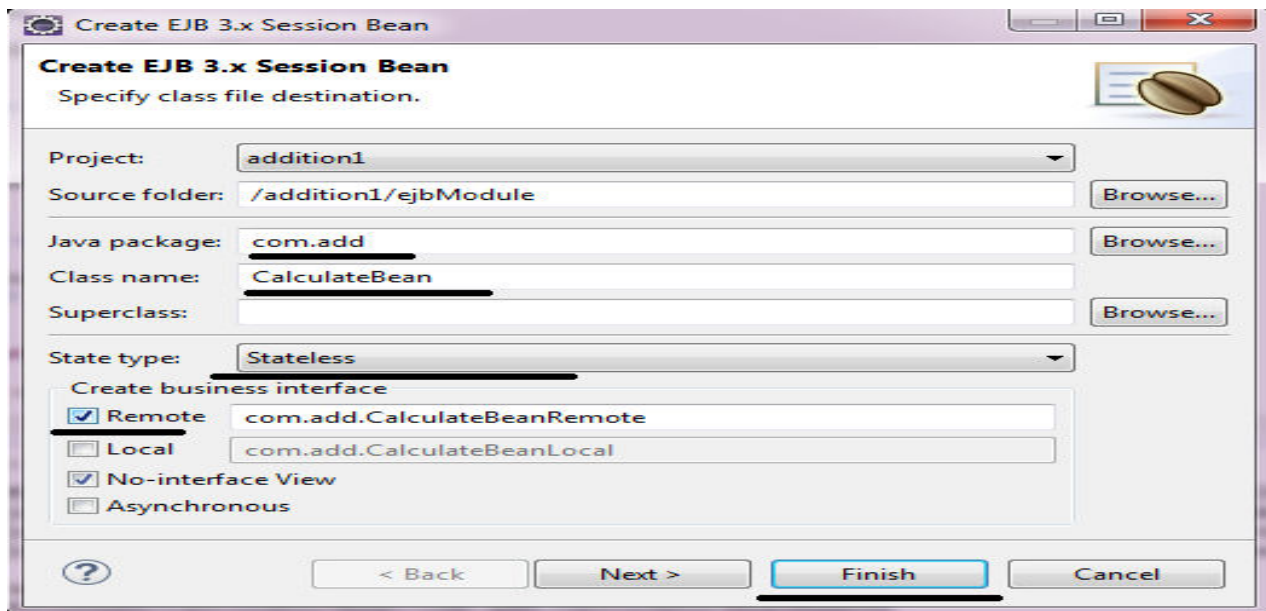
Create EJB 3.x Session Bean

Create EJB 3.x Session Bean
Specify class file destination.

Project: addition1
Source folder: /addition1/ejbModule Browse...
Java package: com.add Browse...
Class name: CalculateBean
Superclass: Browse...
State type: Stateless
Create business interface
Remote com.add.CalculateBeanRemote
Local com.add.CalculateBeanLocal
No-interface View
Asynchronous

?
< Back
Next >
Finish
Cancel